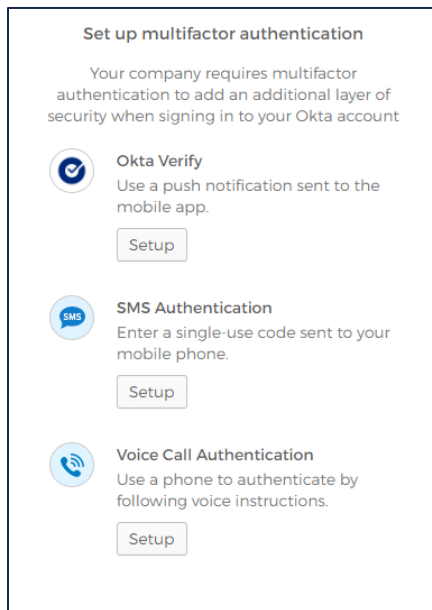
Set up multifactor authentication

Your company requires multifactor authentication to add an additional layer of security when signing in to your Okta account

Okta Verify
Use a push notification sent to the mobile app.

Setup

SMS

SMS Authentication
Enter a single-use code sent to your mobile phone.

Setup

Voice Call Authentication
Use a phone to authenticate by following voice instructions.

Setup